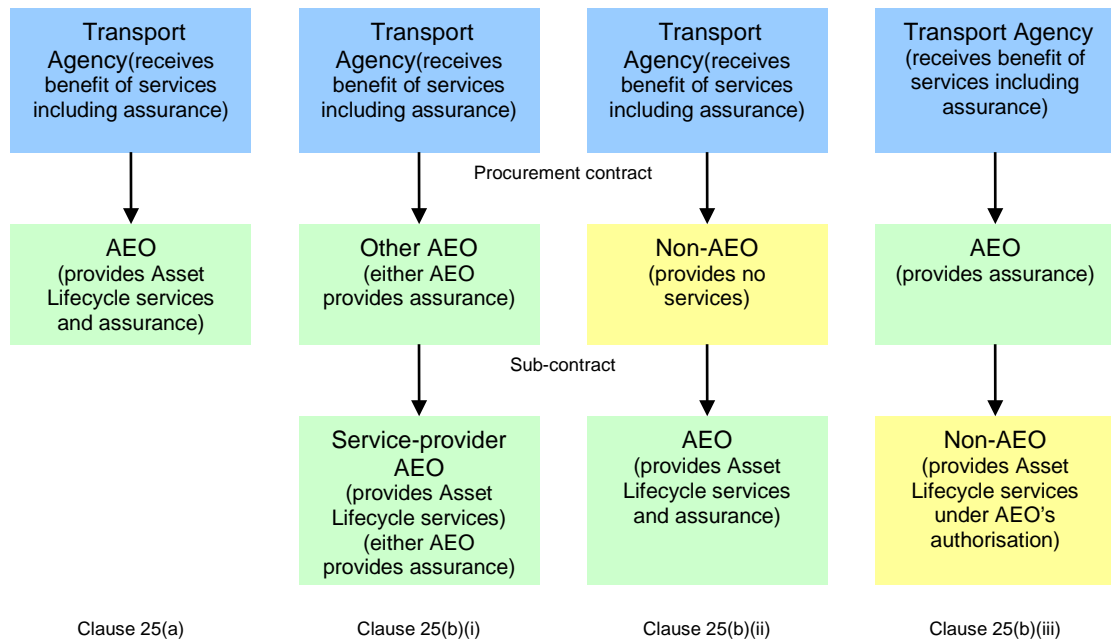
Transport Agency(receives benefit of services including assurance)

Transport Agency(receives benefit of services including assurance)

Transport Agency(receives benefit of services including assurance)

Transport Agency (receives benefit of services including assurance)

Procurement contract

AEO (provides Asset Lifecycle services and assurance)

Other AEO (either AEO provides assurance)

Non-AEO (provides no services)

AEO (provides assurance)

Sub-contract

Service-provider AEO (provides Asset Lifecycle services) (either AEO provides assurance)

AEO (provides Asset Lifecycle services and assurance)

Non-AEO (provides Asset Lifecycle services under AEO's authorisation)

Clause 25(a)

Clause 25(b)(i)

Clause 25(b)(ii)

Clause 25(b)(iii)